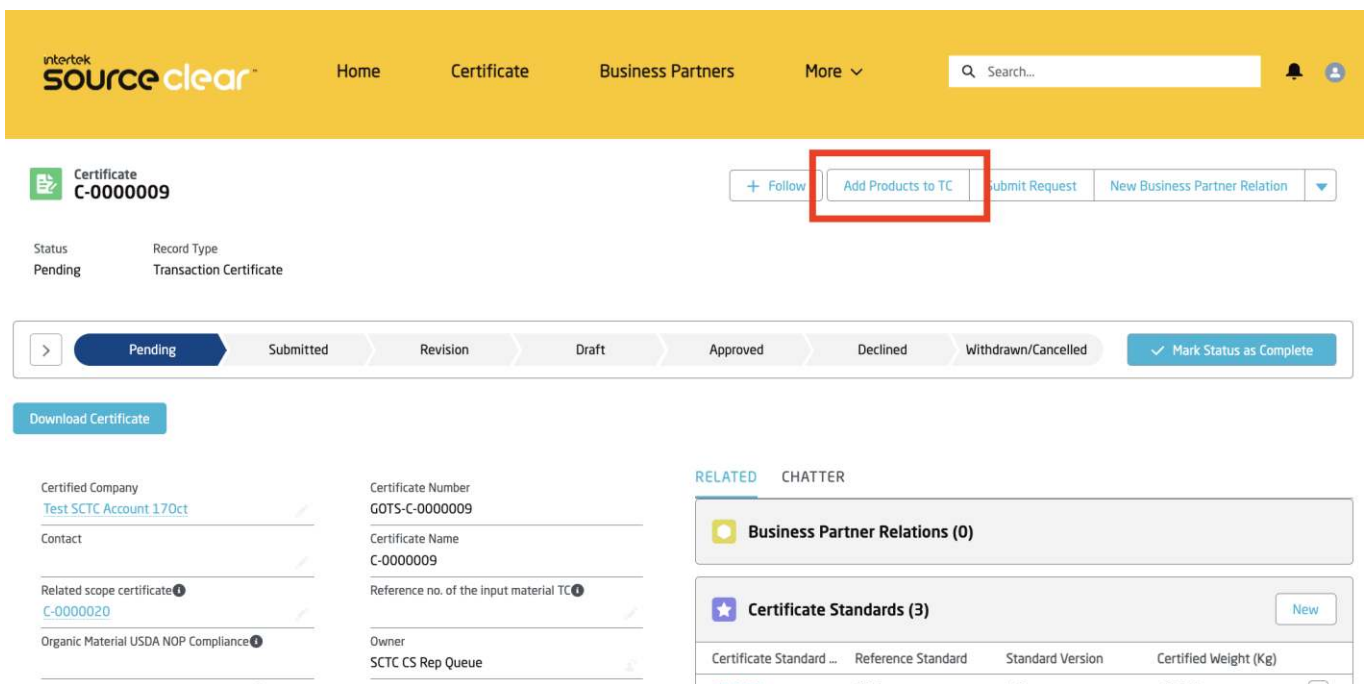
intertek
source clear™

Home Certificate Business Partners More

Search...

Certificate
C-0000009

+ Follow Add Products to TC Submit Request New Business Partner Relation

Status
Pending

Record Type
Transaction Certificate

Pending Submitted Revision Draft Approved Declined Withdrawn/Cancelled

Mark Status as Complete

Download Certificate

Certified Company
Test SCTC Account 17Oct

Contact

Related scope certificate
C-0000020

Organic Material USDA NOP Compliance

Certificate Number
GOTS-C-0000009

Certificate Name
C-0000009

Reference no. of the input material TC

Owner
SCTC CS Rep Queue

RELATED CHATTER

Business Partner Relations (0)

Certificate Standards (3)

New

| Certificate Standard ... | Reference Standard | Standard Version | Certified Weight (Kg) |
|---|---|---|---|